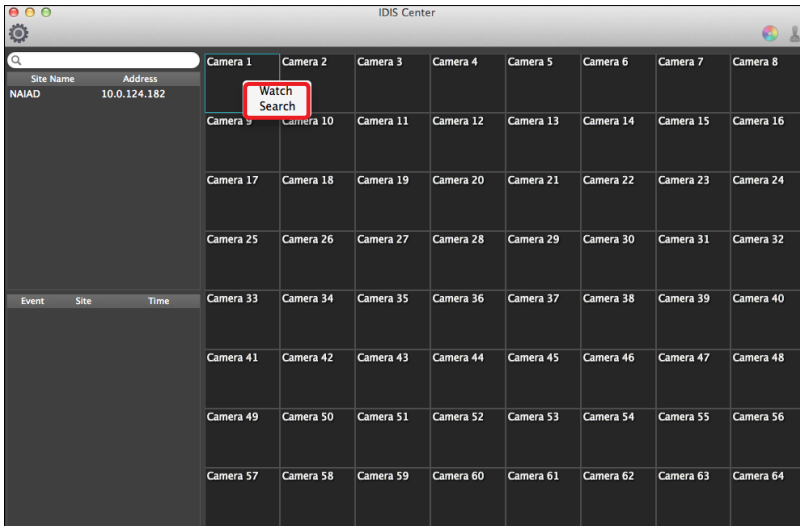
IDIS Center

| Site Name | Address |
|---|---|
| NAIAD | 10.0.124.182 |

| Event | Site | Time |
|---|---|---|

Watch
Search

| Camera 1 | Camera 2 | Camera 3 | Camera 4 | Camera 5 | Camera 6 | Camera 7 | Camera 8 |
|---|---|---|---|---|---|---|---|
| Camera 9 | Camera 10 | Camera 11 | Camera 12 | Camera 13 | Camera 14 | Camera 15 | Camera 16 |
| Camera 17 | Camera 18 | Camera 19 | Camera 20 | Camera 21 | Camera 22 | Camera 23 | Camera 24 |
| Camera 25 | Camera 26 | Camera 27 | Camera 28 | Camera 29 | Camera 30 | Camera 31 | Camera 32 |
| Camera 33 | Camera 34 | Camera 35 | Camera 36 | Camera 37 | Camera 38 | Camera 39 | Camera 40 |
| Camera 41 | Camera 42 | Camera 43 | Camera 44 | Camera 45 | Camera 46 | Camera 47 | Camera 48 |
| Camera 49 | Camera 50 | Camera 51 | Camera 52 | Camera 53 | Camera 54 | Camera 55 | Camera 56 |
| Camera 57 | Camera 58 | Camera 59 | Camera 60 | Camera 61 | Camera 62 | Camera 63 | Camera 64 |